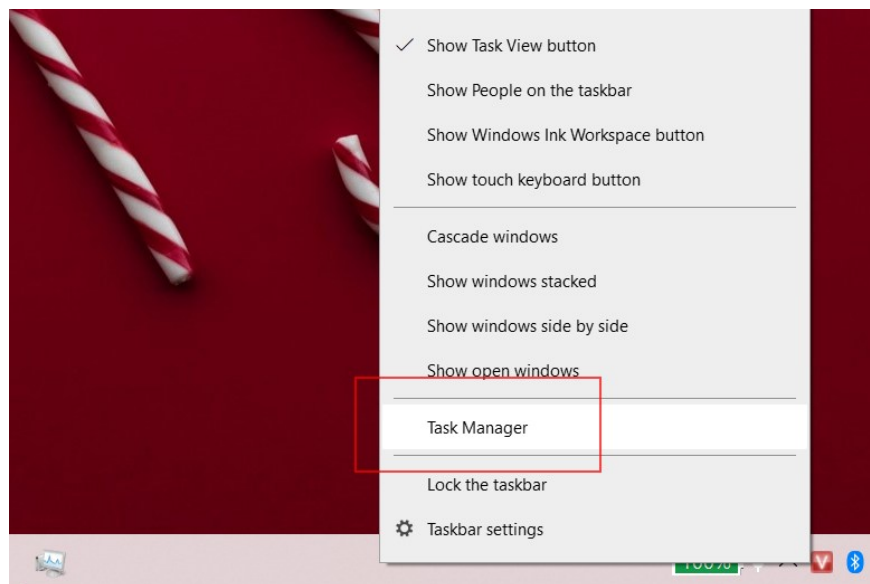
✓ Show Task View button
Show People on the taskbar
Show Windows Ink Workspace button
Show touch keyboard button
Cascade windows
Show windows stacked
Show windows side by side
Show open windows
Task Manager
Lock the taskbar
Taskbar settings
100%